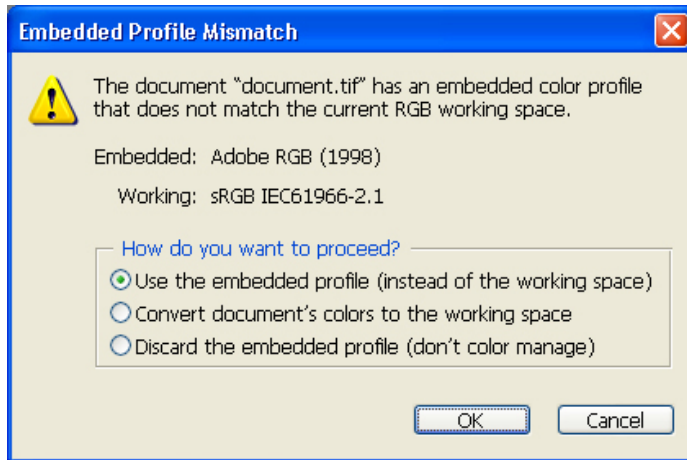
Embedded Profile Mismatch

The document “document.tif” has an embedded color profile that does not match the current RGB working space.

Embedded: Adobe RGB (1998)

Working: sRGB IEC61966-2.1

How do you want to proceed?

Use the embedded profile (instead of the working space)

Convert document’s colors to the working space

Discard the embedded profile (don’t color manage)

OK

Cancel